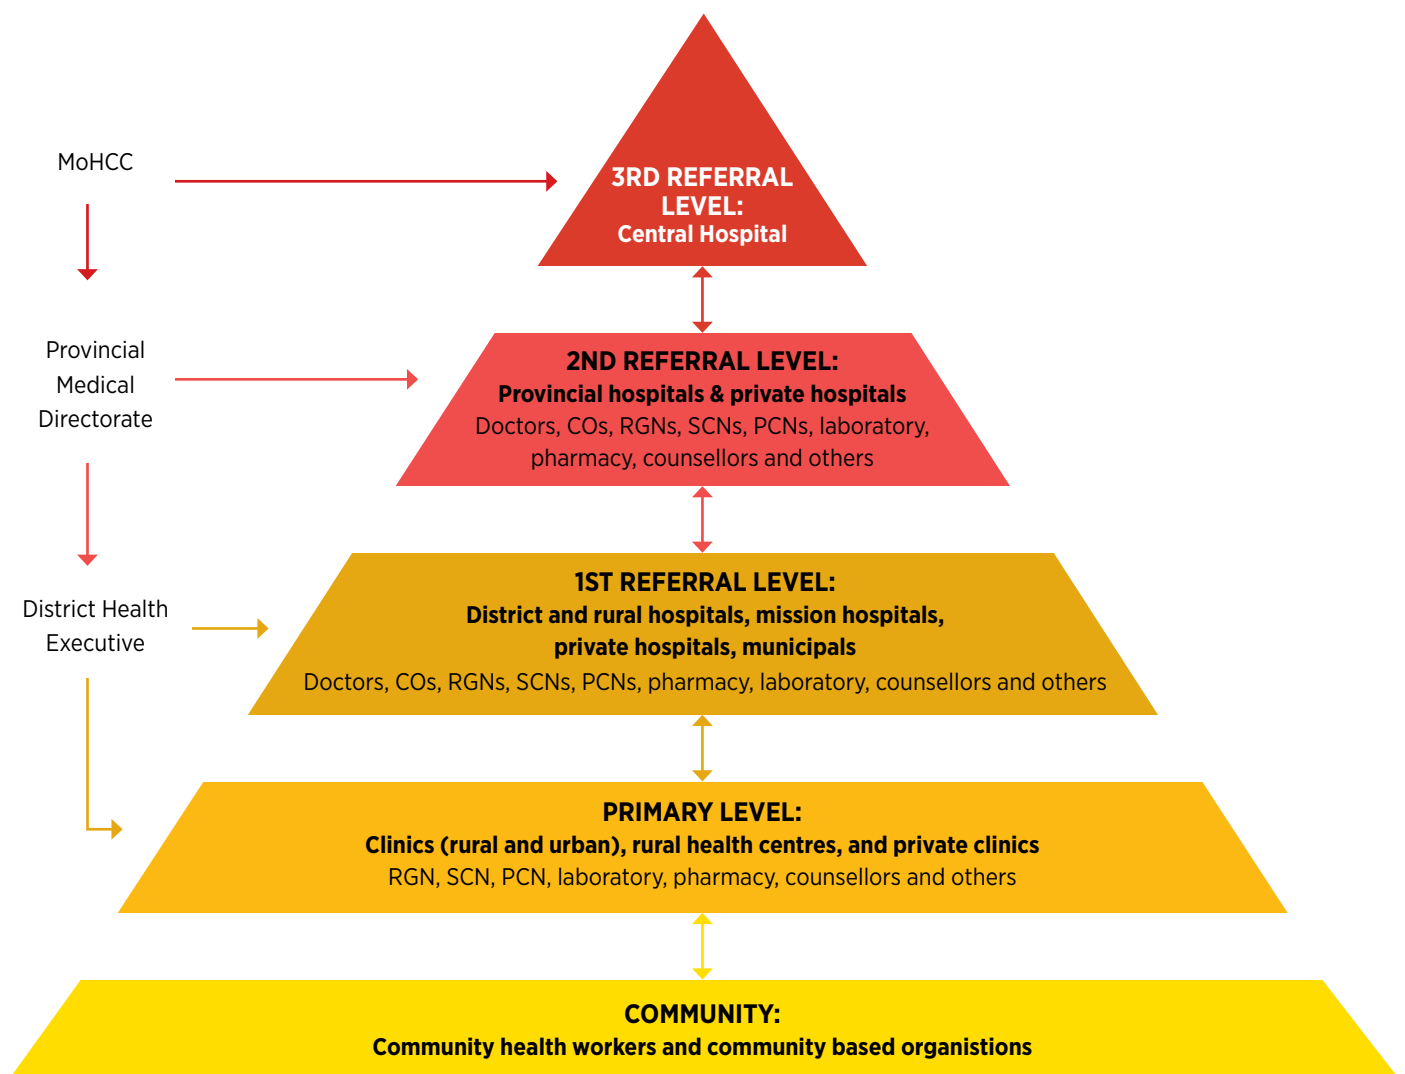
MoHCC

Provincial Medical Directorate

District Health Executive

3RD REFERRAL LEVEL:
Central Hospital

2ND REFERRAL LEVEL:
Provincial hospitals & private hospitals
Doctors, COs, RGNs, SCNs, PCNs, laboratory, pharmacy, counsellors and others

1ST REFERRAL LEVEL:
District and rural hospitals, mission hospitals, private hospitals, municipals
Doctors, COs, RGNs, SCNs, PCNs, pharmacy, laboratory, counsellors and others

PRIMARY LEVEL:
Clinics (rural and urban), rural health centres, and private clinics
RGN, SCN, PCN, laboratory, pharmacy, counsellors and others

COMMUNITY:
Community health workers and community based organistions